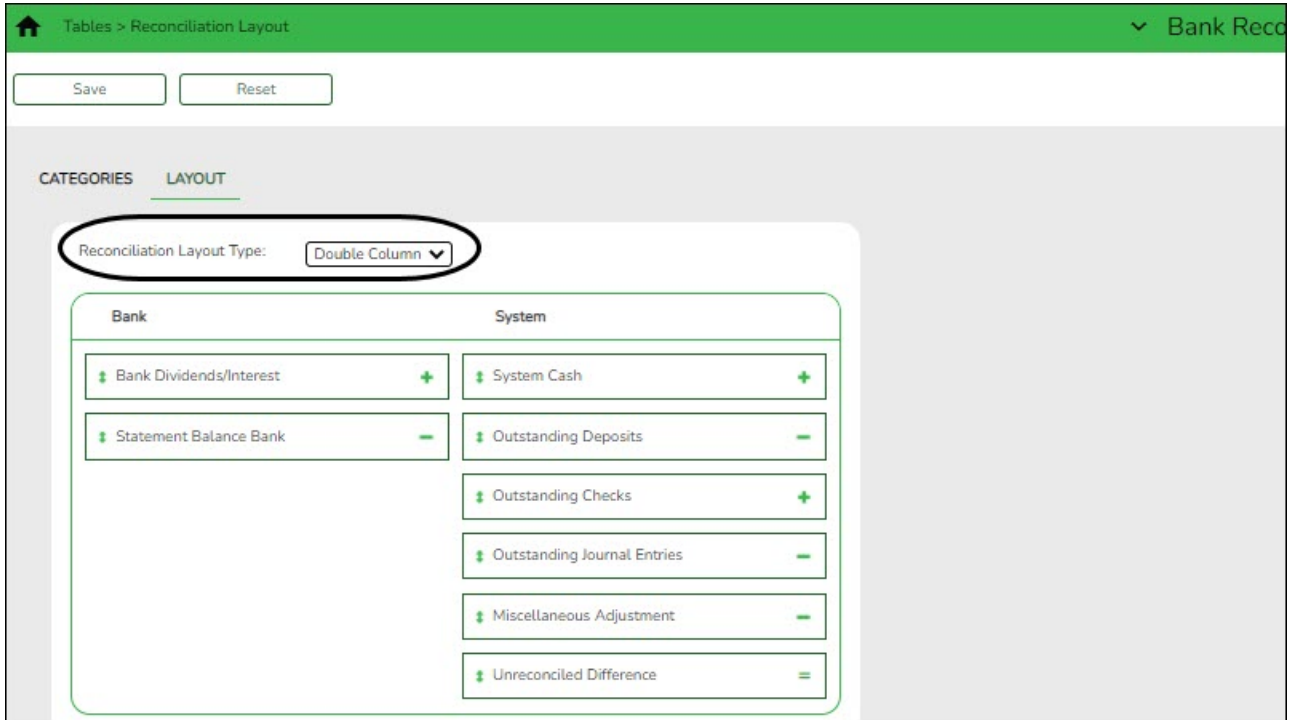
Tables > Reconciliation Layout

Bank Reco

Save

Reset

CATEGORIES

LAYOUT

Reconciliation Layout Type: Double Column

Bank

System

Bank Dividends/Interest +

Statement Balance Bank −

System Cash +

Outstanding Deposits −

Outstanding Checks +

Outstanding Journal Entries −

Miscellaneous Adjustment −

Unreconciled Difference =